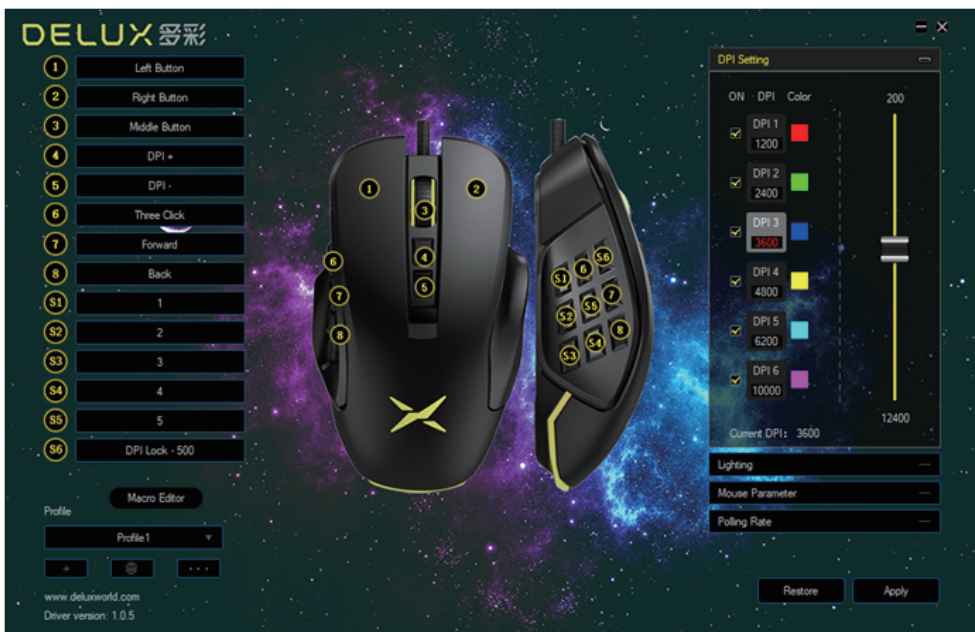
DELUX 多彩

1 Left Button
2 Right Button
3 Middle Button
4 DPI +
5 DPI -
6 Three Click
7 Forward
8 Back
S1 1
S2 2
S3 3
S4 4
S5 5
S6 DPI Lock - 500

Macro Editor
Profile
Profile1
+ ...

www.deluxworld.com
Driver version: 1.0.5

1 2 3 4 5 6 7 8
S1 S2 S3 S4 S5 S6 6 7 8

DPI Setting
ON DPI Color
DPI 1 1200
DPI 2 2400
DPI 3 3600
DPI 4 4800
DPI 5 6200
DPI 6 10000
200
12400
Current DPI: 3600

Lighting
Mouse Parameter
Polling Rate

Restore
Apply